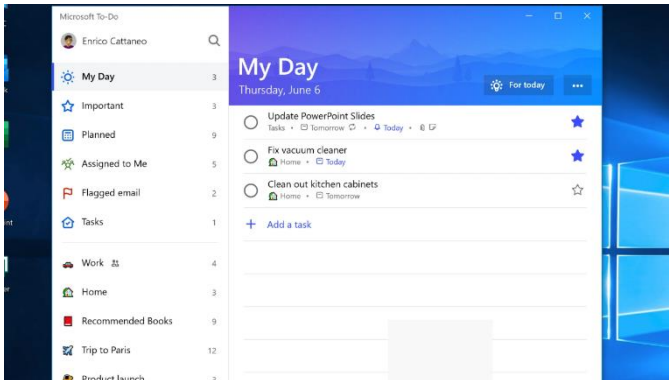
Microsoft To-Do

Enrico Cattaneo

My Day 3
Important 3
Planned 9
Assigned to Me 5
Flagged email 2
Tasks 1
Work 4
Home 3
Recommended Books 9
Trip to Paris 12
Product launch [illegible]

My Day
Thursday, June 6

For today
...

Update PowerPoint Slides
Tasks • Tomorrow • Today •

Fix vacuum cleaner
Home • Today

Clean out kitchen cabinets
Home • Tomorrow

+ Add a task

nt